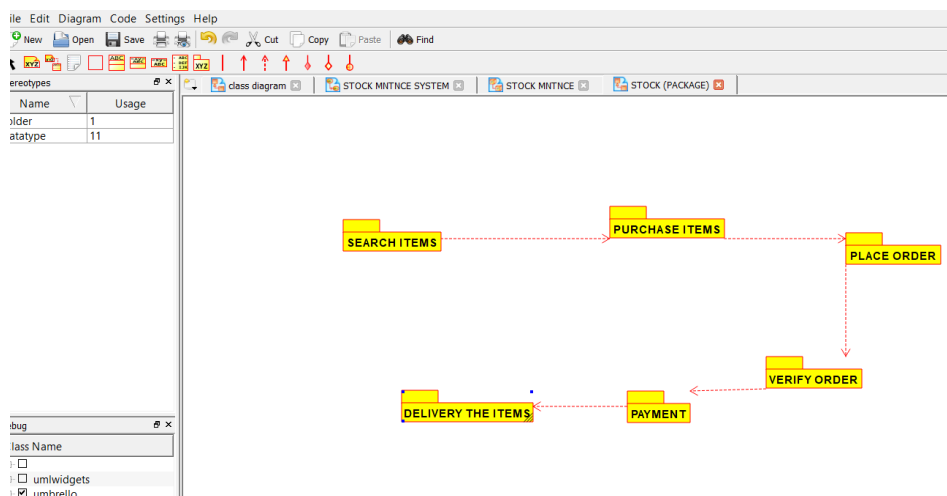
ile Edit Diagram Code Settings Help

New Open Save Cut Copy Paste Find

XYZ XYZ

ereotypes

| Name | Usage |
|---|---|
| older | 1 |
| atatype | 11 |

class diagram STOCK MNTNCE SYSTEM STOCK MNTNCE STOCK (PACKAGE)

SEARCH ITEMS

PURCHASE ITEMS

PLACE ORDER

VERIFY ORDER

PAYMENT

DELIVERY THE ITEMS

ebug

lass Name

umlwidgets

umbrello